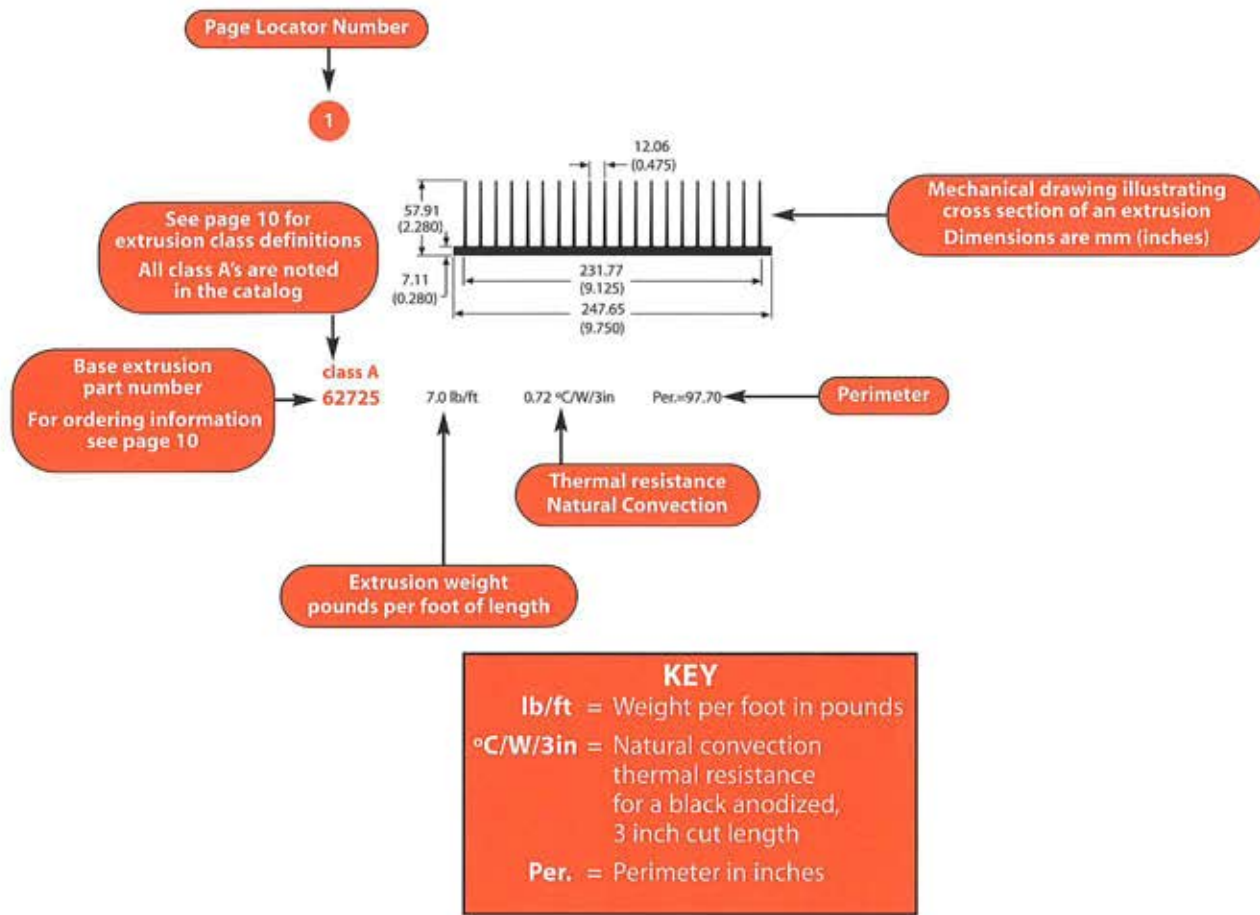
Page Locator Number

1

12.06
(0.475)

57.91
(2.280)

7.11
(0.280)

231.77
(9.125)

247.65
(9.750)

Mechanical drawing illustrating cross section of an extrusion
Dimensions are mm (inches)

See page 10 for extrusion class definitions
All class A's are noted in the catalog

Base extrusion part number
For ordering information see page 10

class A
62725

7.0 lb/ft

0.72 °C/W/3in

Per.=97.70

Perimeter

Thermal resistance
Natural Convection

Extrusion weight
pounds per foot of length

KEY
lb/ft = Weight per foot in pounds
°C/W/3in = Natural convection thermal resistance for a black anodized, 3 inch cut length
Per. = Perimeter in inches